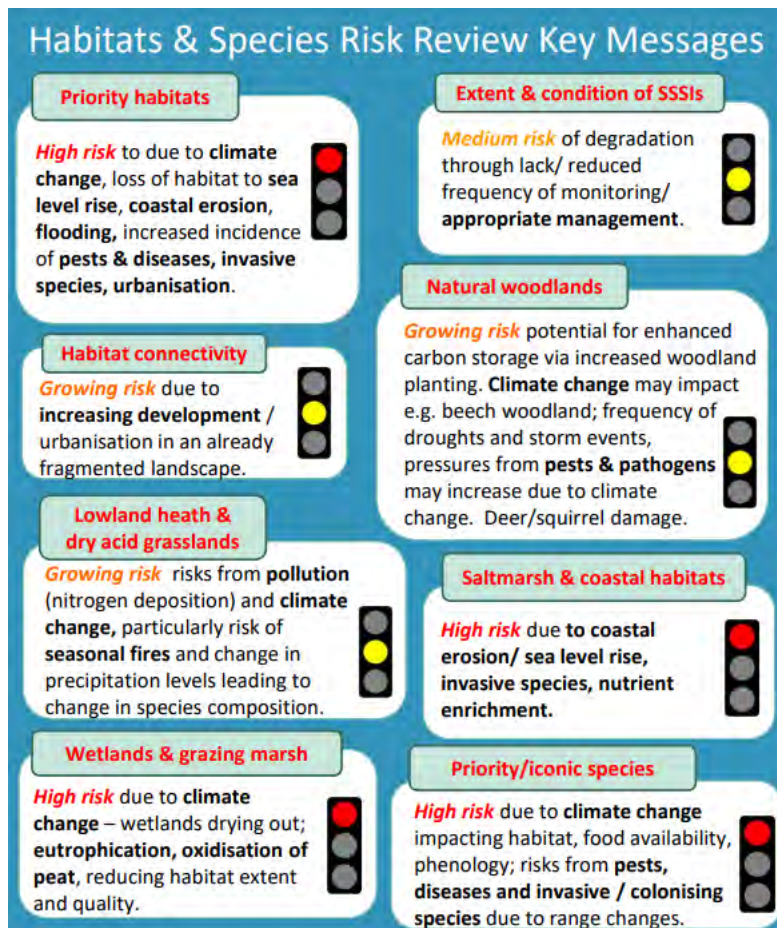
Habitats & Species Risk Review Key Messages

Priority habitats

High risk to due to climate change, loss of habitat to sea level rise, coastal erosion, flooding, increased incidence of pests & diseases, invasive species, urbanisation.

Extent & condition of SSSIs

Medium risk of degradation through lack/ reduced frequency of monitoring/ appropriate management.

Habitat connectivity

Growing risk due to increasing development / urbanisation in an already fragmented landscape.

Natural woodlands

Growing risk potential for enhanced carbon storage via increased woodland planting. Climate change may impact e.g. beech woodland; frequency of droughts and storm events, pressures from pests & pathogens may increase due to climate change. Deer/squirrel damage.

Lowland heath & dry acid grasslands

Growing risk risks from pollution (nitrogen deposition) and climate change, particularly risk of seasonal fires and change in precipitation levels leading to change in species composition.

Saltmarsh & coastal habitats

High risk due to coastal erosion/ sea level rise, invasive species, nutrient enrichment.

Wetlands & grazing marsh

High risk due to climate change – wetlands drying out; eutrophication, oxidisation of peat, reducing habitat extent and quality.

Priority/iconic species

High risk due to climate change impacting habitat, food availability, phenology; risks from pests, diseases and invasive / colonising species due to range changes.